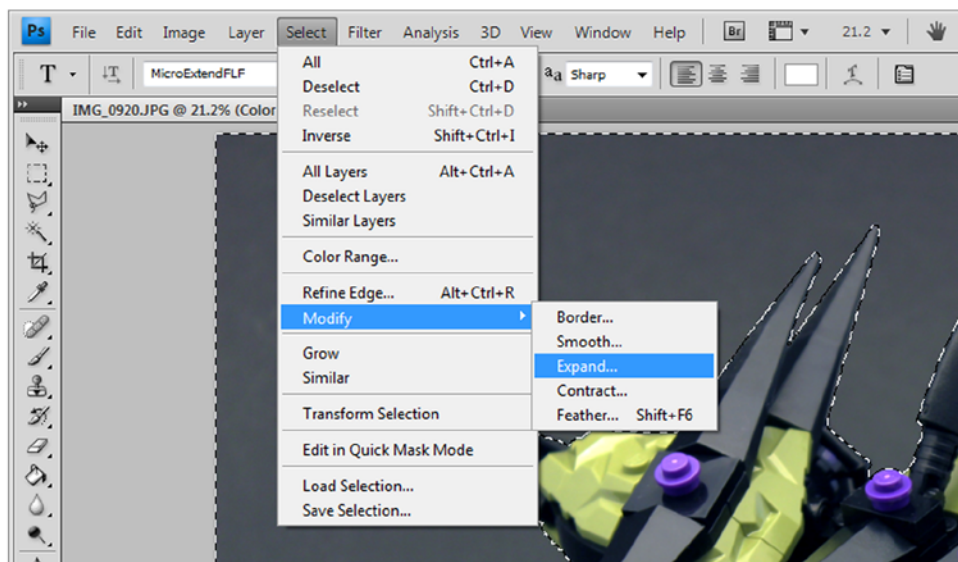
Ps File Edit Image Layer Select Filter Analysis 3D View Window Help Br 21.2

T MicroExtendFLF aa Sharp

IMG_0920.JPG @ 21.2% (Color

All Ctrl+A
Deselect Ctrl+D
Reselect Shift+Ctrl+D
Inverse Shift+Ctrl+I

All Layers Alt+Ctrl+A
Deselect Layers
Similar Layers

Color Range...

Refine Edge... Alt+Ctrl+R
Modify

Grow
Similar

Transform Selection

Edit in Quick Mask Mode

Load Selection...
Save Selection...

Border...
Smooth...
Expand...
Contract...
Feather... Shift+F6